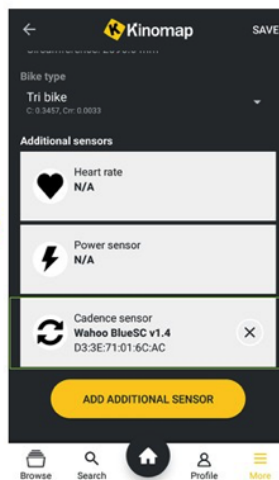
Kinomap
SAVE

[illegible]

Bike type
Tri bike
C: 0.3457, Crr: 0.0033

Additional sensors

Heart rate
N/A

Power sensor
N/A

Cadence sensor
Wahoo BlueSC v1.4
D3:3E:71:01:6C:AC

ADD ADDITIONAL SENSOR

Browse
Search
Profile
More